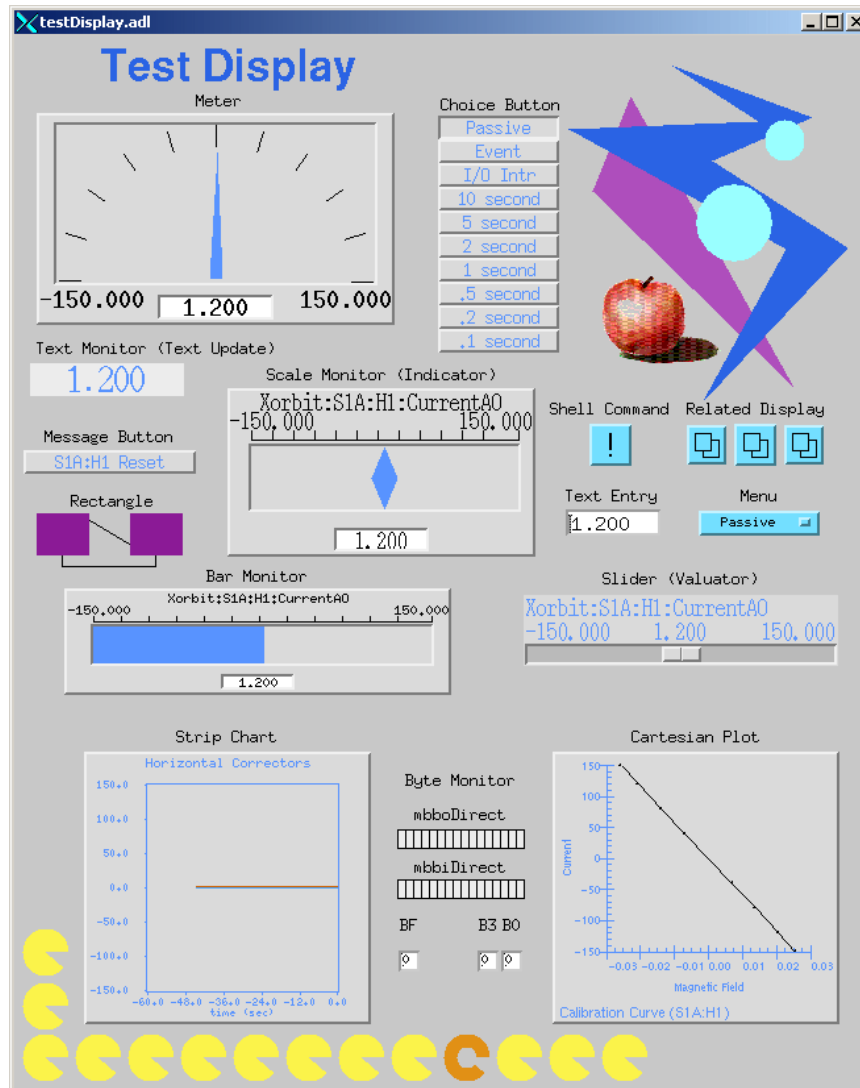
testDisplay.adl

Test Display

Meter

-150.000 1.200 150.000

Choice Button
Passive
Event
I/O Intr
10 second
5 second
2 second
1 second
.5 second
.2 second
.1 second

Text Monitor (Text Update)
1.200

Scale Monitor (Indicator)
Xorbit:S1A:H1:CurrentAO
-150.000 150.000
1.200

Shell Command
!

Related Display

Message Button
S1A:H1 Reset

Rectangle

Text Entry
1.200

Menu
Passive

Bar Monitor
Xorbit:S1A:H1:CurrentAO
-150.000 150.000
1.200

Slider (Valuator)
Xorbit:S1A:H1:CurrentAO
-150.000 1.200 150.000

Strip Chart
Horizontal Correctors
150.0
100.0
50.0
0.0
-50.0
-100.0
-150.0
-60.0 -48.0 -36.0 -24.0 -12.0 0.0
time (sec)

Byte Monitor
mbboDirect
mbbiDirect
BF B3 B0
0 0 0

Cartesian Plot
150
100
50
0
-50
-100
-150
Current
-0.03 -0.02 -0.01 0.00 0.01 0.02 0.03
Magnetic Field
Calibration Curve (S1A:H1)